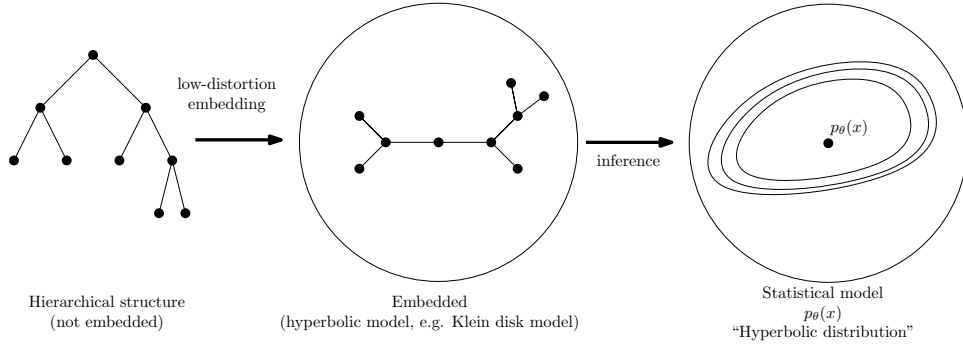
low-distortion embedding

inference

$p_\theta(x)$

Hierarchical structure
(not embedded)

Embedded
(hyperbolic model, e.g. Klein disk model)

Statistical model
$p_\theta(x)$
"Hyperbolic distribution"